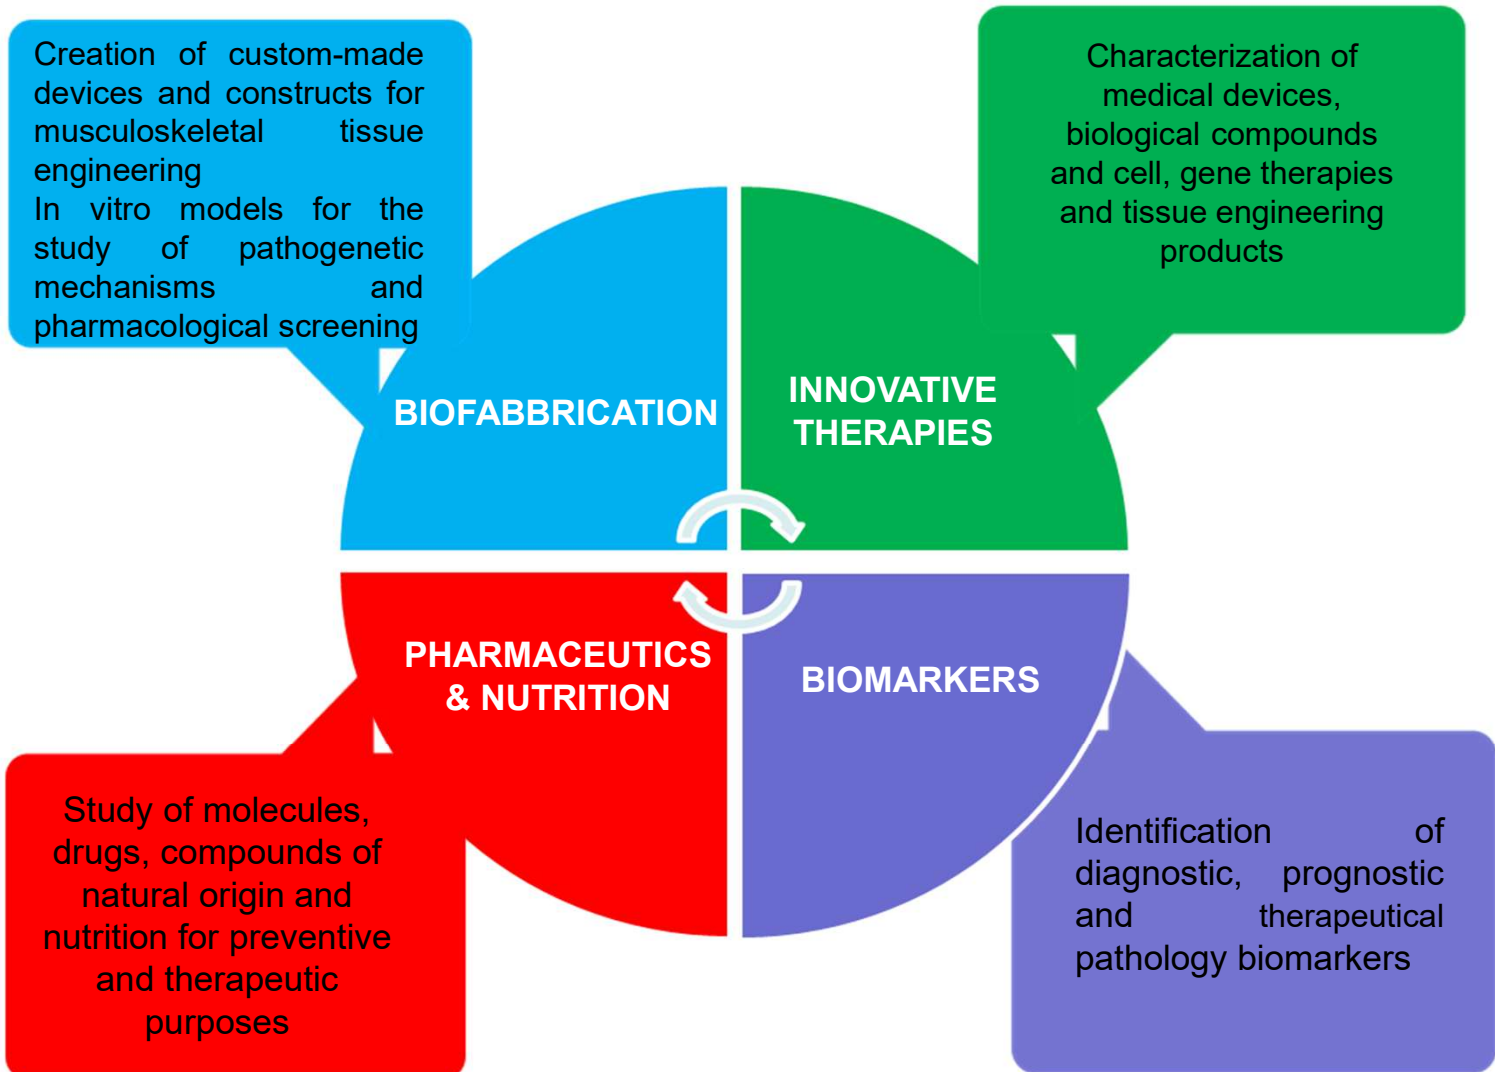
Creation of custom-made devices and constructs for musculoskeletal tissue engineering
In vitro models for the study of pathogenetic mechanisms and pharmacological screening

Characterization of medical devices, biological compounds and cell, gene therapies and tissue engineering products

BIOFABBRICATION

INNOVATIVE THERAPIES

PHARMACEUTICS & NUTRITION

BIOMARKERS

Study of molecules, drugs, compounds of natural origin and nutrition for preventive and therapeutic purposes

Identification of diagnostic, prognostic and therapeutical pathology biomarkers